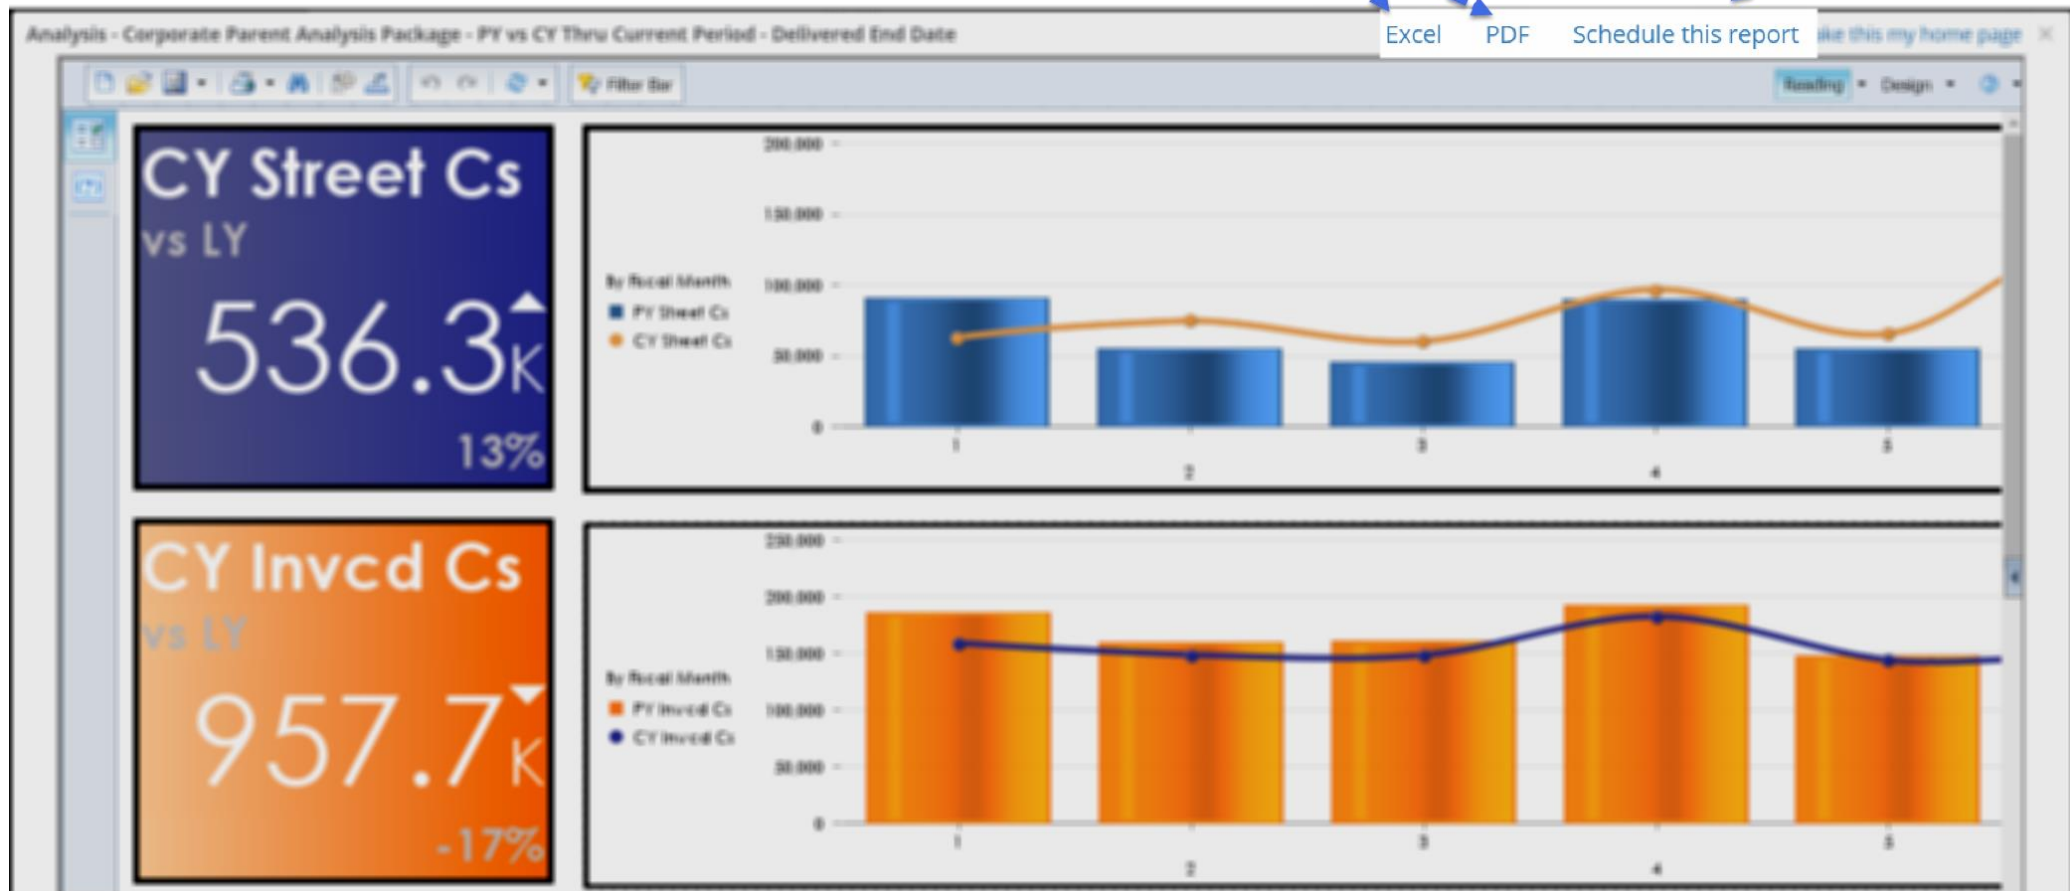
Analysis - Corporate Parent Analysis Package - PY vs CY Thru Current Period - Delivered End Date

Excel PDF Schedule this report

ake this my home page

Filter Bar

Reading Design

CY Street Cs
vs LY
536.3K
13%

200,000
150,000
100,000
50,000
0

By Fiscal Month
PY Street Cs
CY Street Cs

1 2 3 4 5

CY Invcd Cs
vs LY
957.7K
-17%

250,000
200,000
150,000
100,000
50,000
0

By Fiscal Month
PY Invcd Cs
CY Invcd Cs

1 2 3 4 5